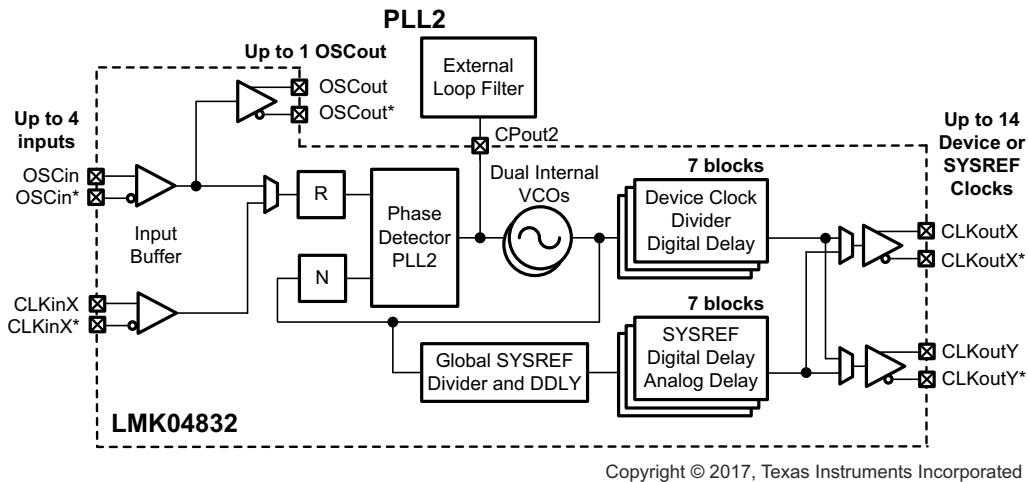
PLL2

Up to 1 OSCout

OSCout
OSCout*

External Loop Filter

CPout2

Up to 4 inputs

OSCin
OSCin*

Input Buffer

CLKinX
CLKinX*

R

N

Phase Detector PLL2

Dual Internal VCOs

7 blocks

Device Clock Divider Digital Delay

7 blocks

SYSREF Digital Delay Analog Delay

Global SYSREF Divider and DDLY

Up to 14 Device or SYSREF Clocks

CLKoutX
CLKoutX*

CLKoutY
CLKoutY*

LMK04832

Copyright © 2017, Texas Instruments Incorporated